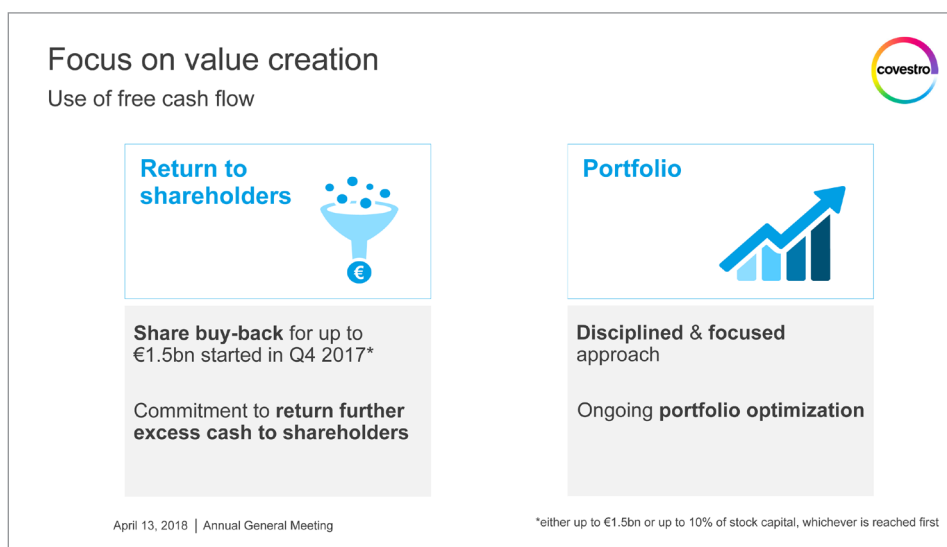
Focus on value creation
Use of free cash flow

covestro

Return to shareholders

€

Share buy-back for up to €1.5bn started in Q4 2017*

Commitment to return further excess cash to shareholders

Portfolio

Disciplined & focused approach

Ongoing portfolio optimization

April 13, 2018 | Annual General Meeting

*either up to €1.5bn or up to 10% of stock capital, whichever is reached first